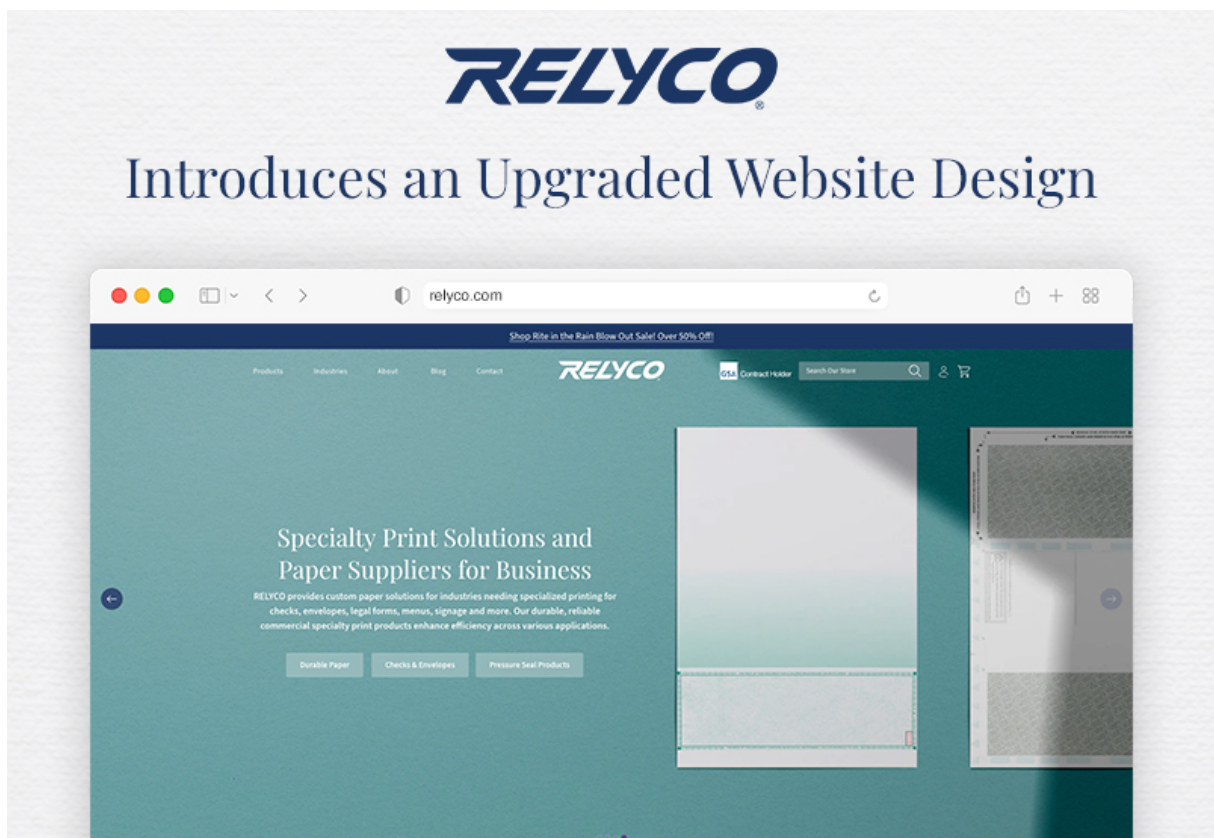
RELYCO®

Introduces an Upgraded Website Design

relyco.com

Shop Rite in the Rain Blow Out Sale! Over 50% Off!

Products Industries About Blog Contact

RELYCO

GSA Contract Holder

Search Our Store

Specialty Print Solutions and Paper Suppliers for Business

RELYCO provides custom paper solutions for industries needing specialized printing for checks, envelopes, legal forms, menus, signage and more. Our durable, reliable commercial specialty print products enhance efficiency across various applications.

Durable Paper

Checks & Envelopes

Pressure Seal Products